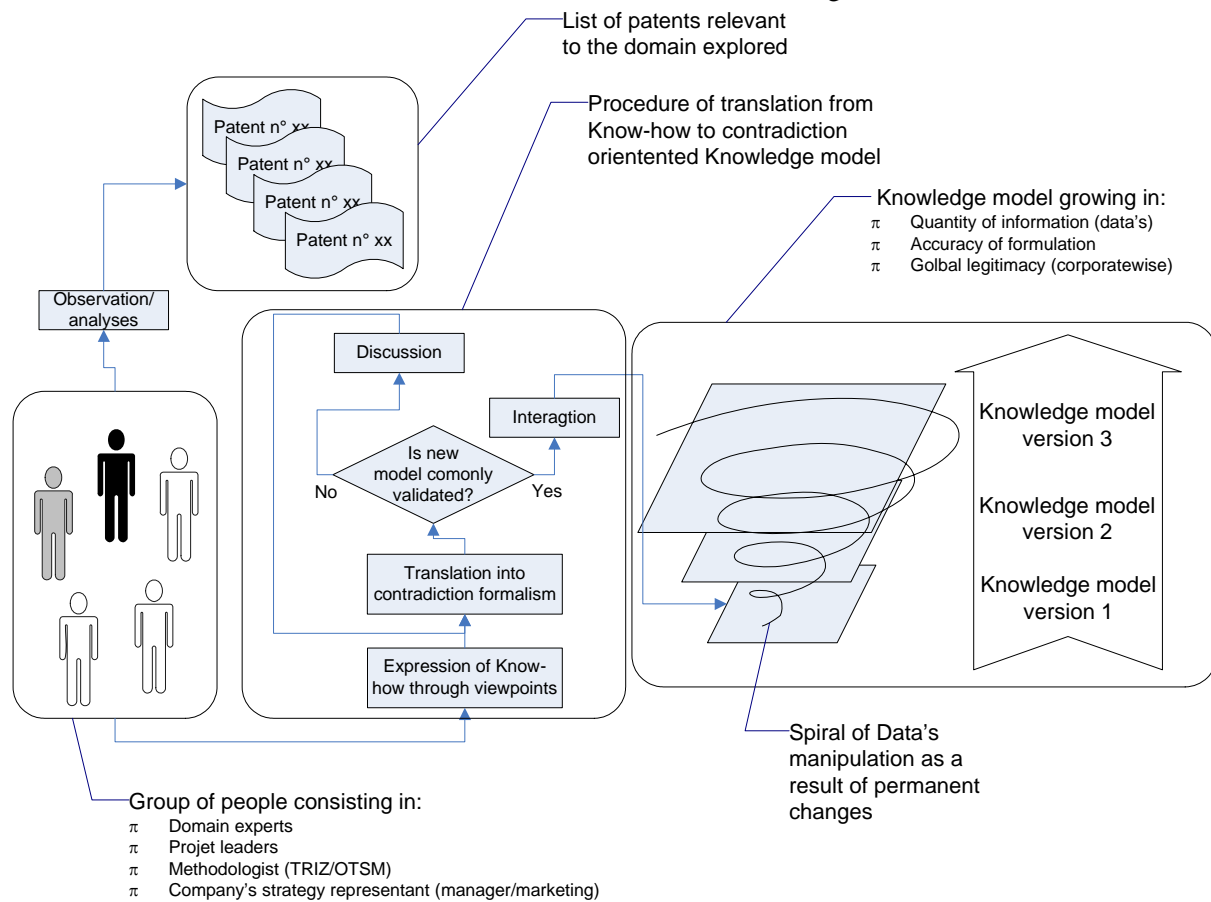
List of patents relevant to the domain explored

Patent n° xx
Patent n° xx
Patent n° xx
Patent n° xx

Procedure of translation from Know-how to contradiction oriententéd Knowledge model

Knowledge model growing in:
π Quantity of information (data's)
π Accuracy of formulation
π Golbal legitimacy (corporatewise)

Observation/ analyses

Discussion

Interagtion

Is new model comonly validated?

No

Yes

Translation into contradiction formalism

Expression of Know-how through viewpoints

Knowledge model version 3

Knowledge model version 2

Knowledge model version 1

Spiral of Data's manipulation as a result of permanent changes

Group of people consisting in:
π Domain experts
π Projet leaders
π Methodologist (TRIZ/OTSM)
π Company's strategy representant (manager/marketing)